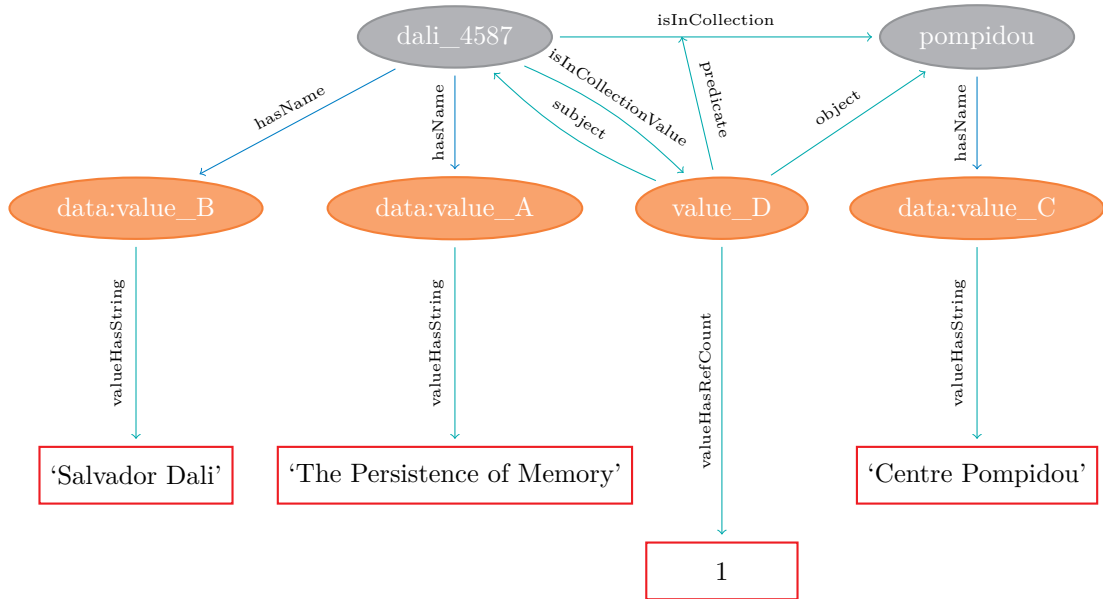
dali_4587

isInCollection

pompidou

hasName

hasName

isInCollectionValue

subject

predicate

object

hasName

data:value_B

data:value_A

value_D

data:value_C

valueHasString

valueHasString

valueHasRefCount

valueHasString

‘Salvador Dali’

‘The Persistence of Memory’

‘Centre Pompidou’

1